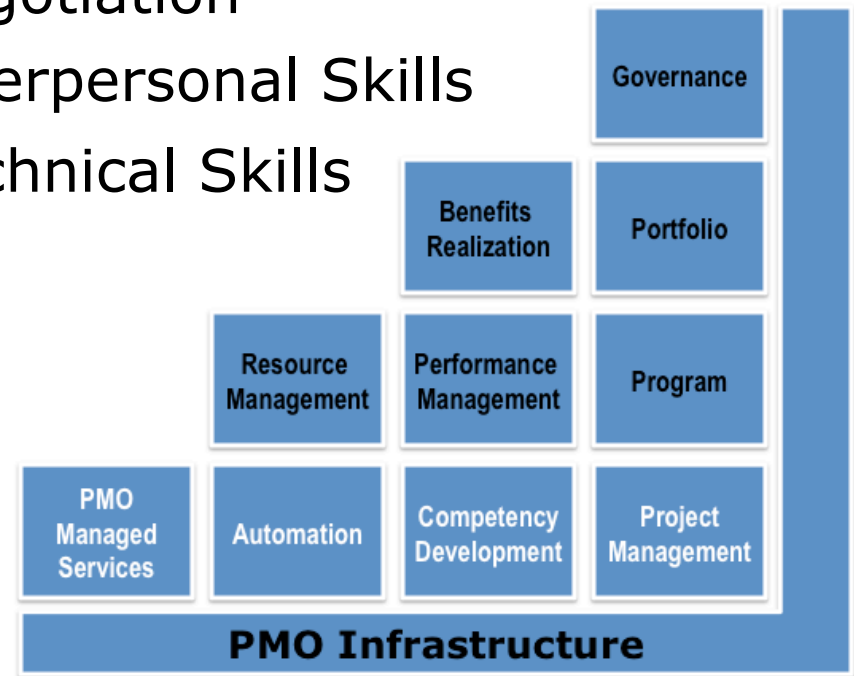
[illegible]gotiation
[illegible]erpersonal Skills
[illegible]chnical Skills

Governance

Benefits Realization

Portfolio

Resource Management

Performance Management

Program

PMO Managed Services

Automation

Competency Development

Project Management

PMO Infrastructure